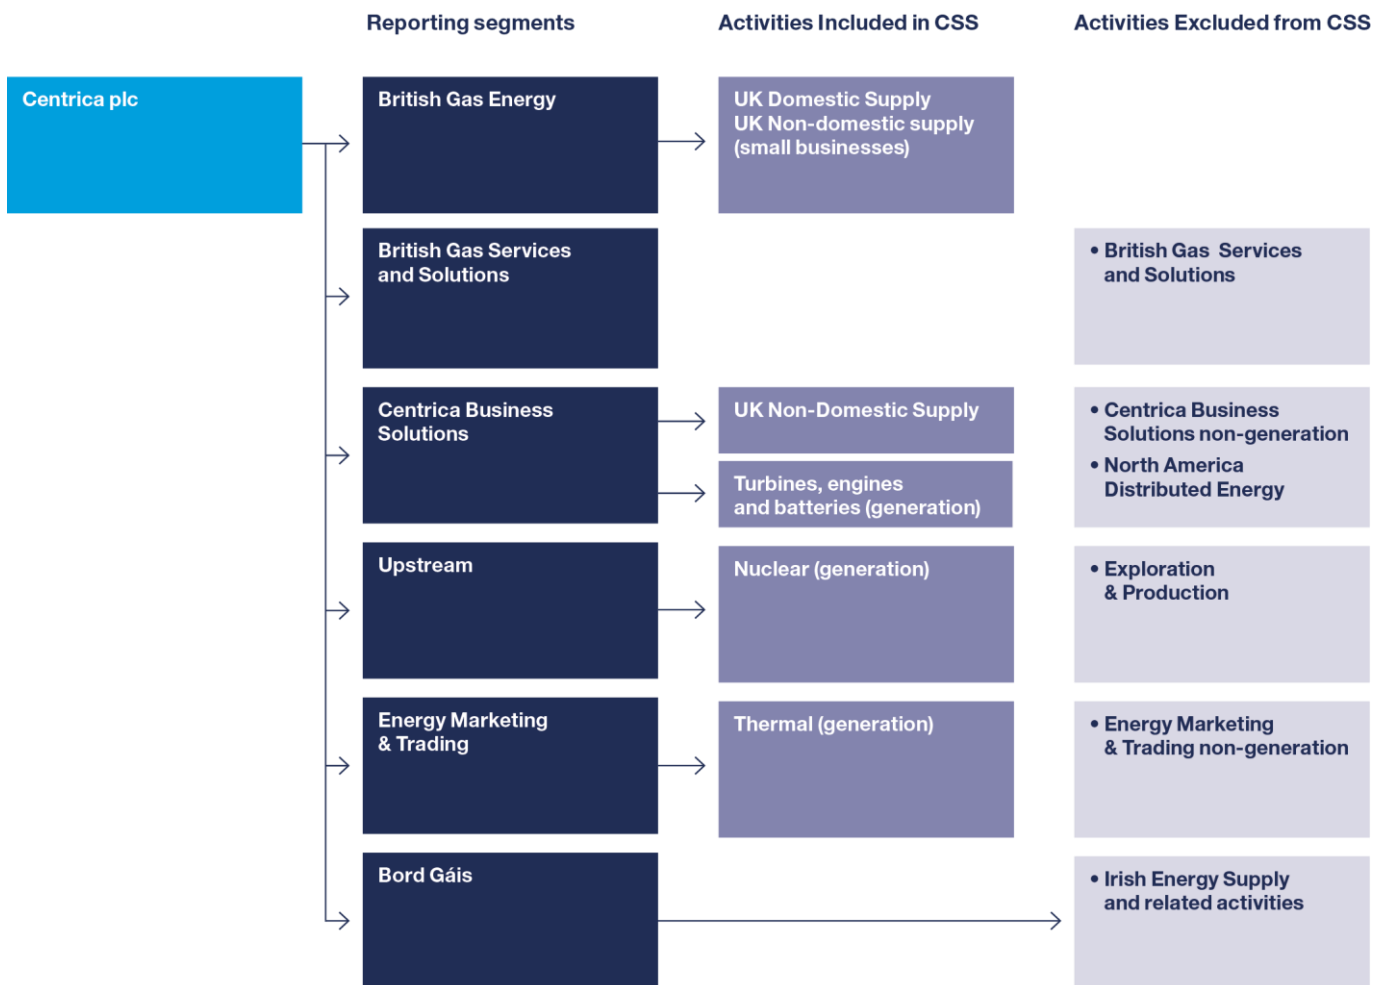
Reporting segments

Activities Included in CSS

Activities Excluded from CSS

Centrica plc

British Gas Energy

UK Domestic Supply
UK Non-domestic supply (small businesses)

British Gas Services and Solutions

• British Gas Services and Solutions

Centrica Business Solutions

UK Non-Domestic Supply

Turbines, engines and batteries (generation)

• Centrica Business Solutions non-generation
• North America Distributed Energy

Upstream

Nuclear (generation)

• Exploration & Production

Energy Marketing & Trading

Thermal (generation)

• Energy Marketing & Trading non-generation

Bord Gáis

• Irish Energy Supply and related activities